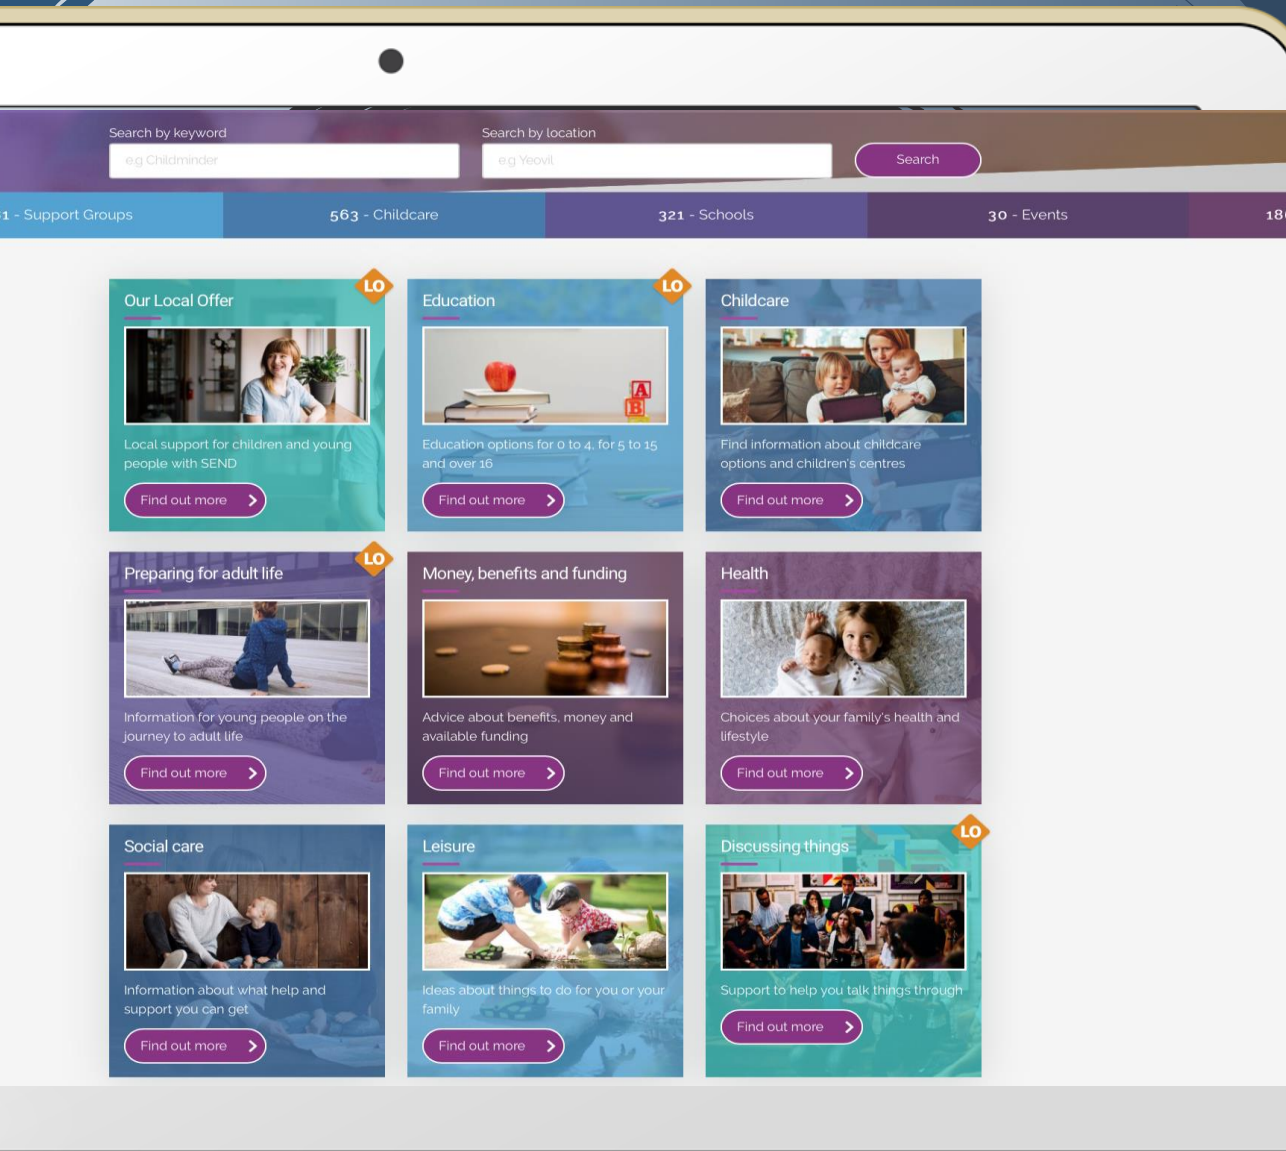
Search by keyword

e.g Childminder

Search by location

e.g Yeovil

Search

1 - Support Groups

563 - Childcare

321 - Schools

30 - Events

18

LO

Our Local Offer

Local support for children and young people with SEND

Find out more

LO

Education

A
B

Education options for 0 to 4, for 5 to 15 and over 16

Find out more

Childcare

Find information about childcare options and children's centres

Find out more

LO

Preparing for adult life

Information for young people on the journey to adult life

Find out more

Money, benefits and funding

Advice about benefits, money and available funding

Find out more

Health

Choices about your family's health and lifestyle

Find out more

Social care

Information about what help and support you can get

Find out more

Leisure

Ideas about things to do for you or your family

Find out more

LO

Discussing things

Support to help you talk things through

Find out more